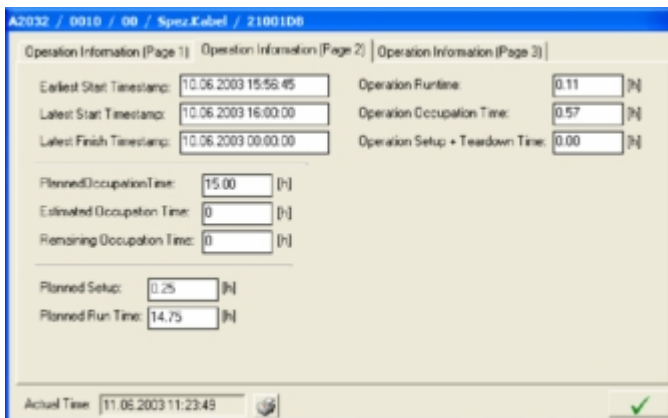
A2032 / 0010 / 00 / Spez.Kabel / 21001D8

Operation Information (Page 1) | Operation Information (Page 2) | Operation Information (Page 3)

Earliest Start Timestamp: 10.06.2003 15:56:45
Latest Start Timestamp: 10.06.2003 16:00:00
Latest Finish Timestamp: 10.06.2003 00:00:00

Operation Runtime: 0.11 [h]
Operation Occupation Time: 0.57 [h]
Operation Setup + Teardown Time: 0.00 [h]

PlannedOccupationTime: 15.00 [h]
Estimated Occupation Time: 0 [h]
Remaining Occupation Time: 0 [h]

Planned Setup: 0.25 [h]
Planned Run Time: 14.75 [h]

Actual Time: 11.06.2003 11:23:49